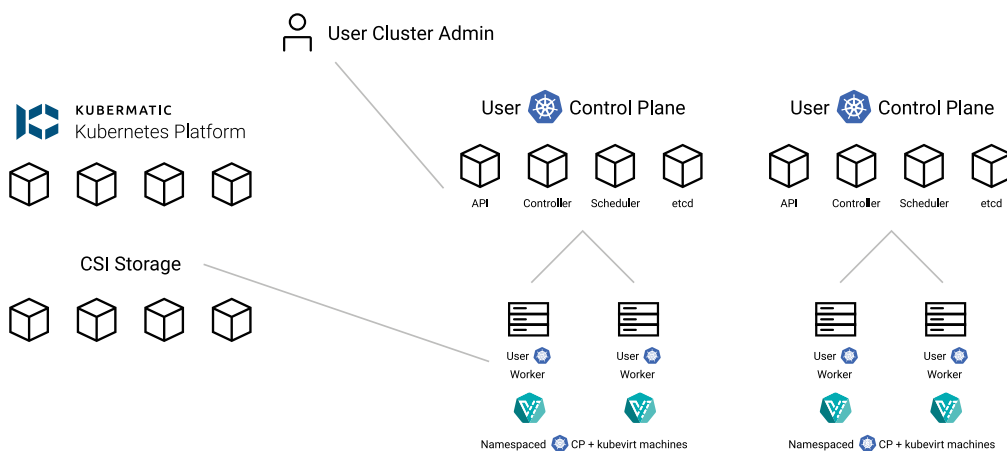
User Cluster Admin

KUBERMATIC
Kubernetes Platform

CSI Storage

User Control Plane

API Controller Scheduler etcd

User Worker

User Worker

Namespaced CP + kubevirt machines

User Control Plane

API Controller Scheduler etcd

User Worker

User Worker

Namespaced CP + kubevirt machines